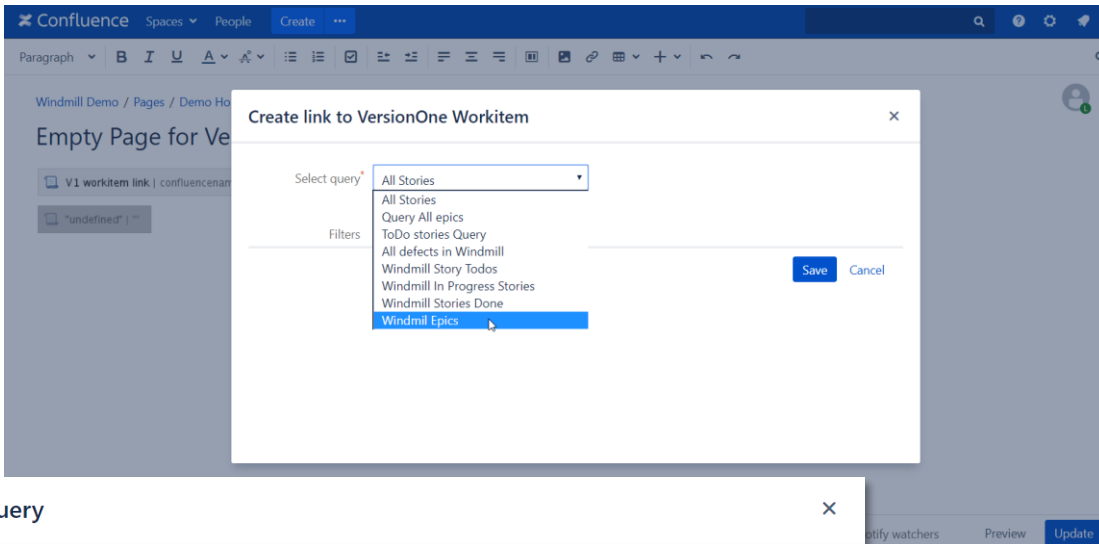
Confluence Spaces People Create ···

Paragraph B I U A

Windmill Demo / Pages / Demo Ho

Empty Page for Ve

V1 workitem link | confluencenar

"undefined" | ""

Create link to VersionOne Workitem

×

Select query*

All Stories

All Stories
Query All epics
ToDo stories Query
All defects in Windmill
Windmill Story Todos
Windmill In Progress Stories
Windmill Stories Done
Windmil Epics

Filters

Save Cancel

uery

×

otify watchers Preview Update